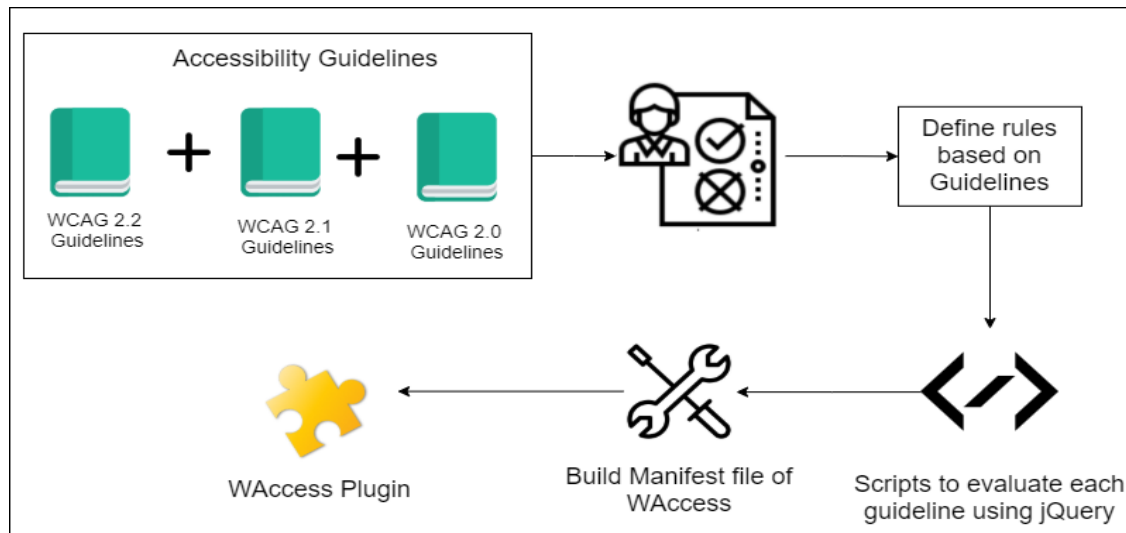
Accessibility Guidelines

WCAG 2.2 Guidelines

+

WCAG 2.1 Guidelines

+

WCAG 2.0 Guidelines

Define rules based on Guidelines

Scripts to evaluate each guideline using jQuery

Build Manifest file of WAccess

WAccess Plugin